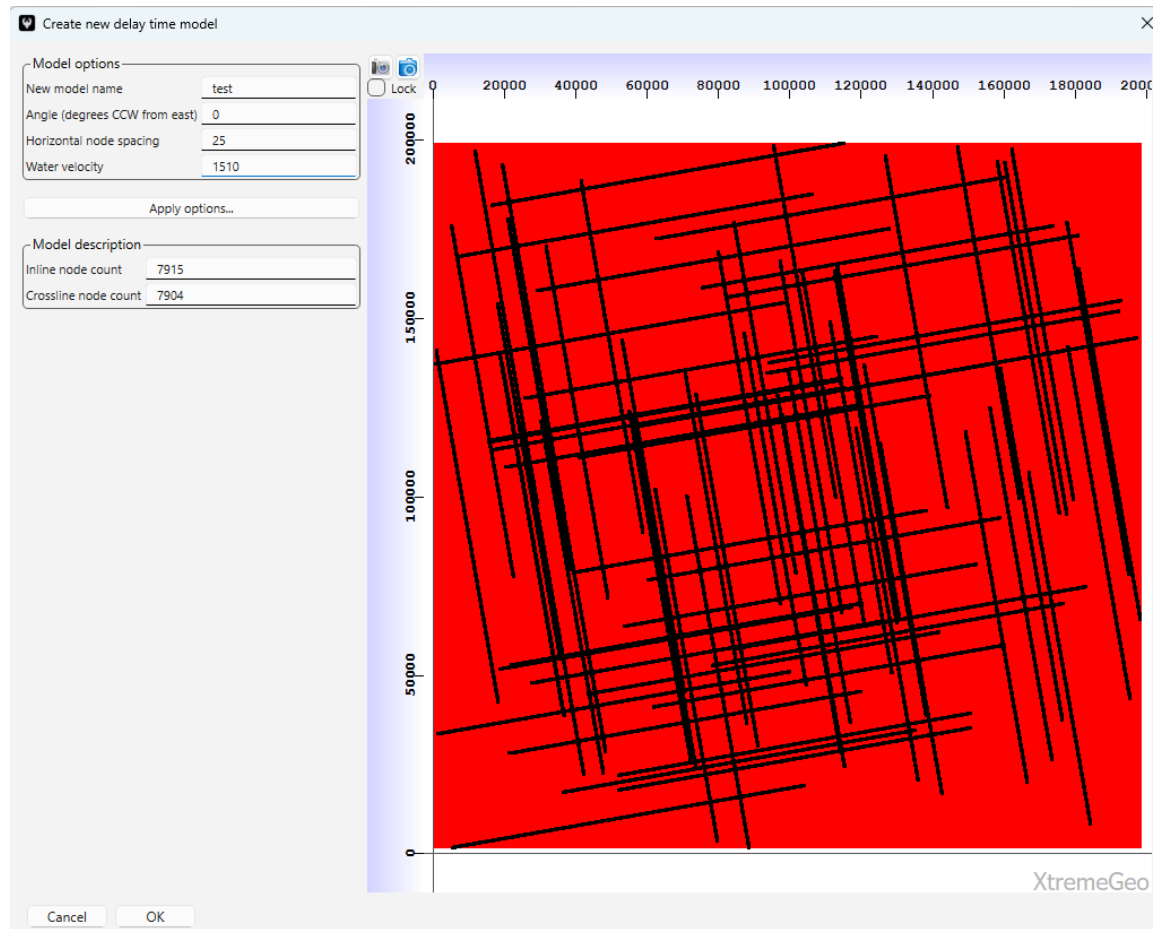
Create new delay time model

Model options

| | |
|---|---|
| New model name | test |
| Angle (degrees CCW from east) | 0 |
| Horizontal node spacing | 25 |
| Water velocity | 1510 |

Apply options...

Model description

| | |
|---|---|
| Inline node count | 7915 |
| Crossline node count | 7904 |

Lock

0 20000 40000 60000 80000 100000 120000 140000 160000 180000 200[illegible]

200000
150000
100000
50000
0

XtremeGeo

Cancel OK